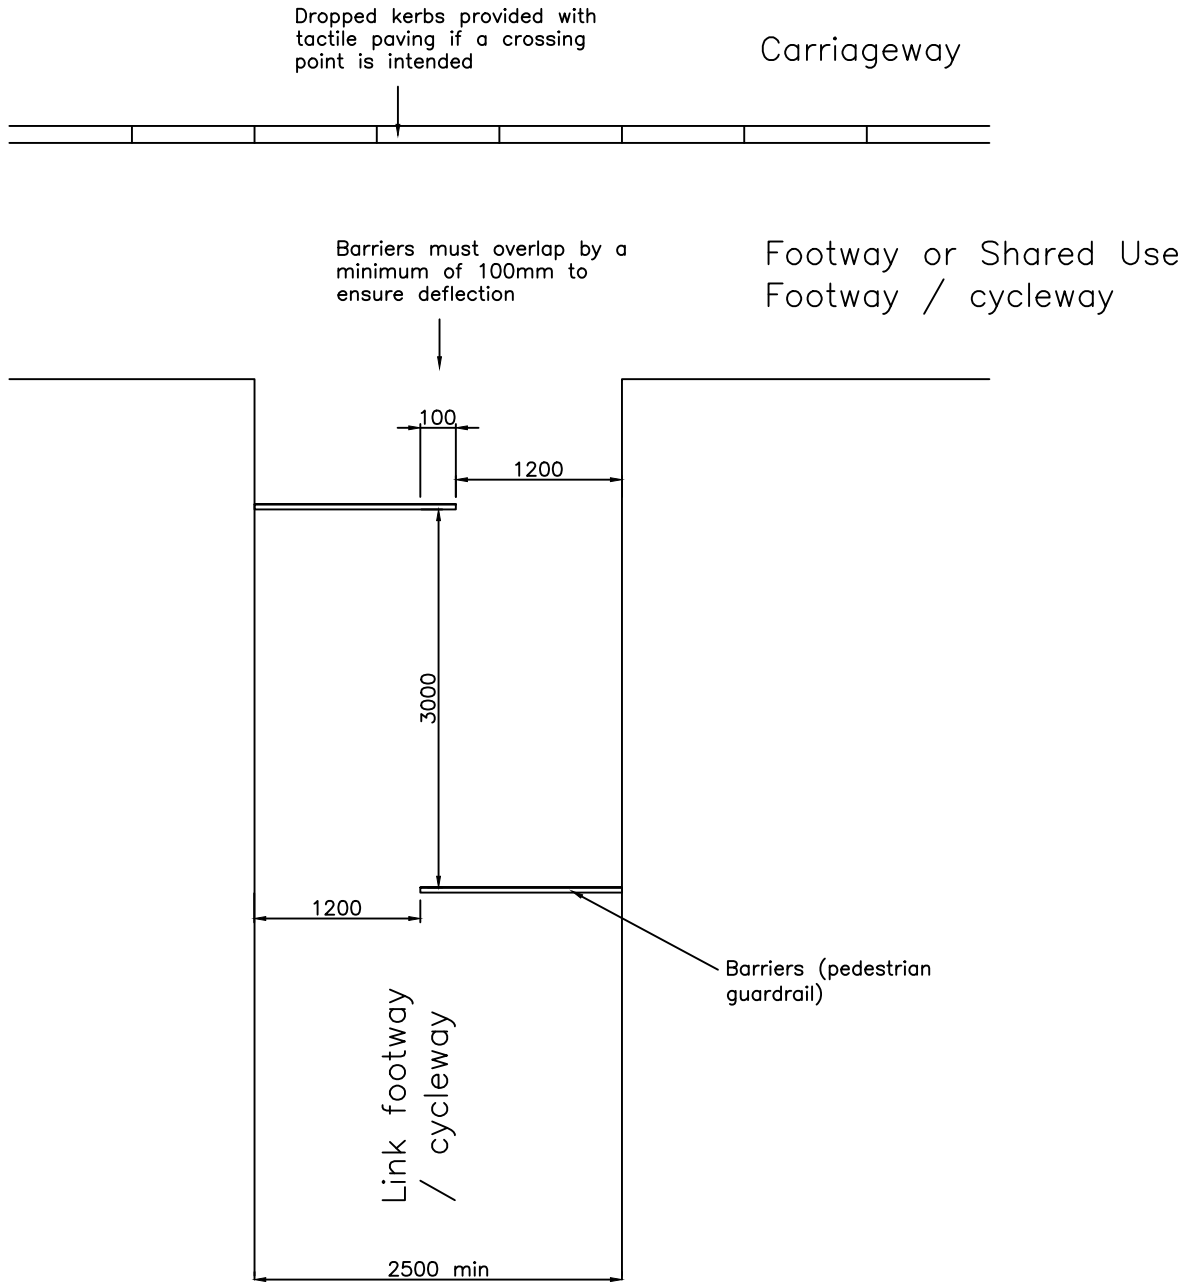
Dropped kerbs provided with tactile paving if a crossing point is intended

Carriageway

Barriers must overlap by a minimum of 100mm to ensure deflection

Footway or Shared Use Footway / cycleway

100

1200

3000

1200

Barriers (pedestrian guardrail)

Link footway / cycleway

2500 min